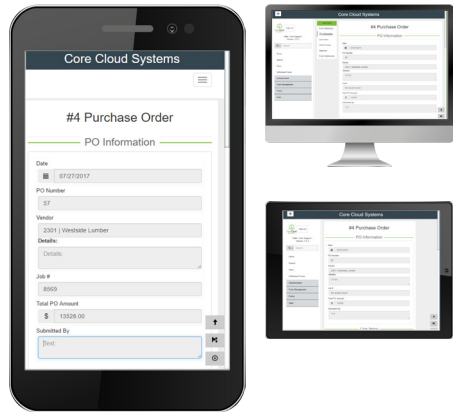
Core Cloud Systems

#4 Purchase Order

PO Information

Date

07/27/2017

PO Number

57

Vendor

2301 | Westside Lumber

Details:

Details:

Job #

8569

Total PO Amount

$ 13526.00

Submitted By

Text:

Core Cloud Systems

#4 Purchase Order

PO Information

Core Cloud Systems

#4 Purchase Order

PO Information